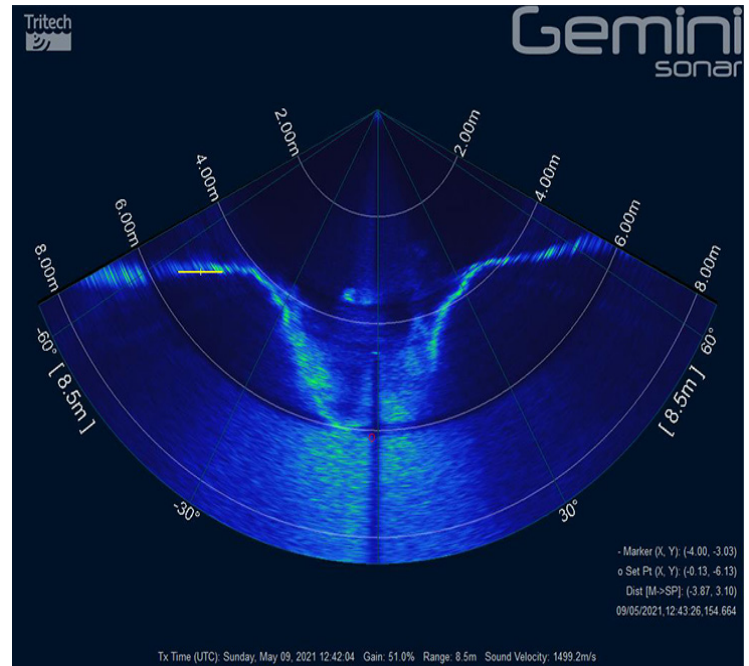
Tritech

Gemini sonar

2.00m
2.00m
4.00m
4.00m
6.00m
6.00m
8.00m
8.00m
-60°
60°
[ 8.5m ]
[ 8.5m ]
-30°
30°

- Marker (X, Y): (-4.00, -3.03)
o Set Pt (X, Y): (-0.13, -6.13)
Dist [M->SP]: (-3.87, 3.10)
09/05/2021,12:43:26,154.664

Tx Time (UTC): Sunday, May 09, 2021 12:42:04 Gain: 51.0% Range: 8.5m Sound Velocity: 1499.2m/s